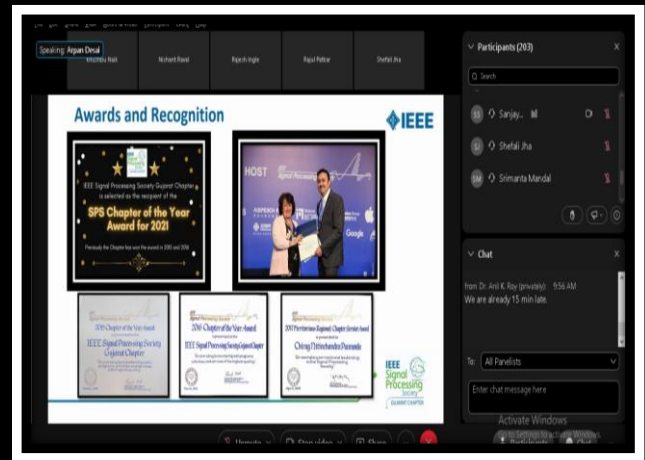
Speaking: Arpan Desai

Khushbu Naik | Nishant Raval | Rajesh Ingle | Rajal Pettar | Shefali Jha

Awards and Recognition

IEEE

IEEE Signal Processing Society Gujarat Chapter is selected as the recipient of the

SPS Chapter of the Year Award for 2021

Previously the Chapter has won the award in 2010 and 2016

HOST

Google

2016 Chapter of the Year Award

IEEE Signal Processing Society Gujarat Chapter

2016 Chapter of the Year Award

IEEE Signal Processing Society Gujarat Chapter

2017 Pre-Interview Regional Chapter Service Award

Chirag Dineshchandra Paunwala

IEEE Signal Processing Society

GUJARAT CHAPTER

Participants (203)

Search

SS Sanjay... M

SJ Shefali Jha

SM Srimanta Mandal

Chat

from Dr. Anil K. Roy (privately): 9:56 AM

We are already 15 min late.

To: All Panelists

Enter chat message here

Activate Windows

Go to Settings to activate Windows.

Unmute

Stop video

Share

Participants

Chat